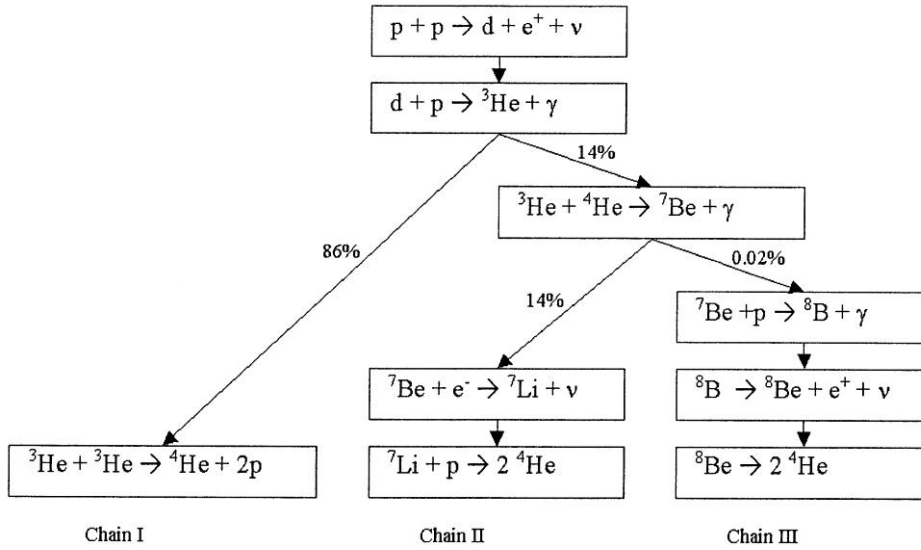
$p + p \rightarrow d + e^+ + \nu$

$d + p \rightarrow {}^3He + \gamma$

14%

86%

${}^3He + {}^4He \rightarrow {}^7Be + \gamma$

0.02%

14%

${}^7Be + p \rightarrow {}^8B + \gamma$

${}^7Be + e^- \rightarrow {}^7Li + \nu$

${}^8B \rightarrow {}^8Be + e^+ + \nu$

${}^3He + {}^3He \rightarrow {}^4He + 2p$

${}^7Li + p \rightarrow 2\ {}^4He$

${}^8Be \rightarrow 2\ {}^4He$

Chain I

Chain II

Chain III